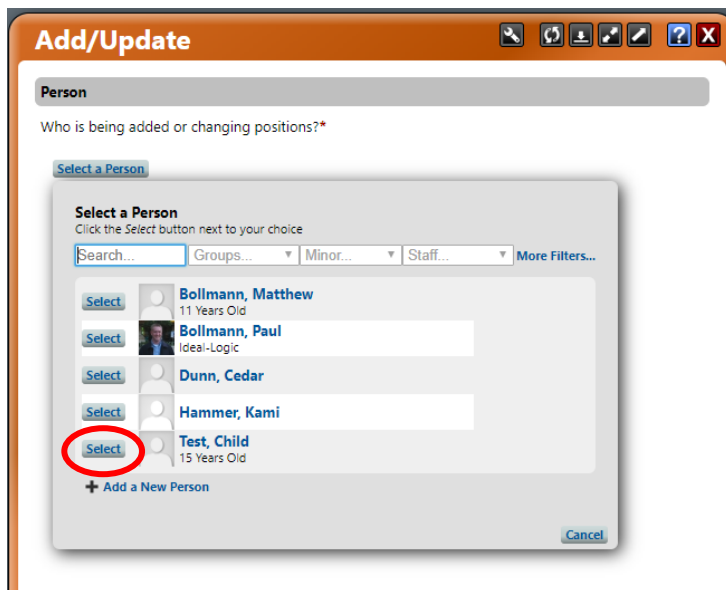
Add/Update

?

X

Person

Who is being added or changing positions?*

Select a Person

Select a Person

Click the *Select* button next to your choice

Search...

Groups...

Minor...

Staff...

More Filters...

Select

Bollmann, Matthew

11 Years Old

Select

Bollmann, Paul

Ideal-Logic

Select

Dunn, Cedar

Select

Hammer, Kami

Select

Test, Child

15 Years Old

+ Add a New Person

Cancel